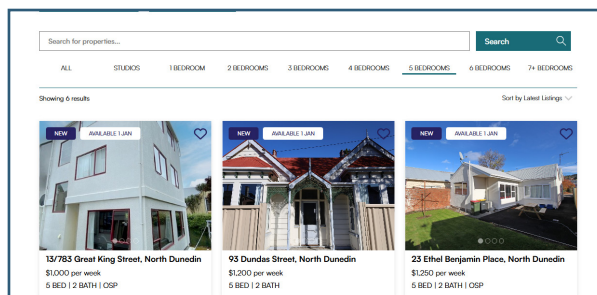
Search for properties...

Search

ALL STUDIOS 1 BEDROOM 2 BEDROOMS 3 BEDROOMS 4 BEDROOMS 5 BEDROOMS 6 BEDROOMS 7+ BEDROOMS

Showing 6 results

Sort by Latest Listings

NEW AVAILABLE 1 JAN

13/783 Great King Street, North Dunedin
$1,000 per week
5 BED | 2 BATH | OSP

NEW AVAILABLE 1 JAN

93 Dundas Street, North Dunedin
$1,200 per week
5 BED | 2 BATH

NEW AVAILABLE 1 JAN

23 Ethel Benjamin Place, North Dunedin
$1,250 per week
5 BED | 2 BATH | OSP